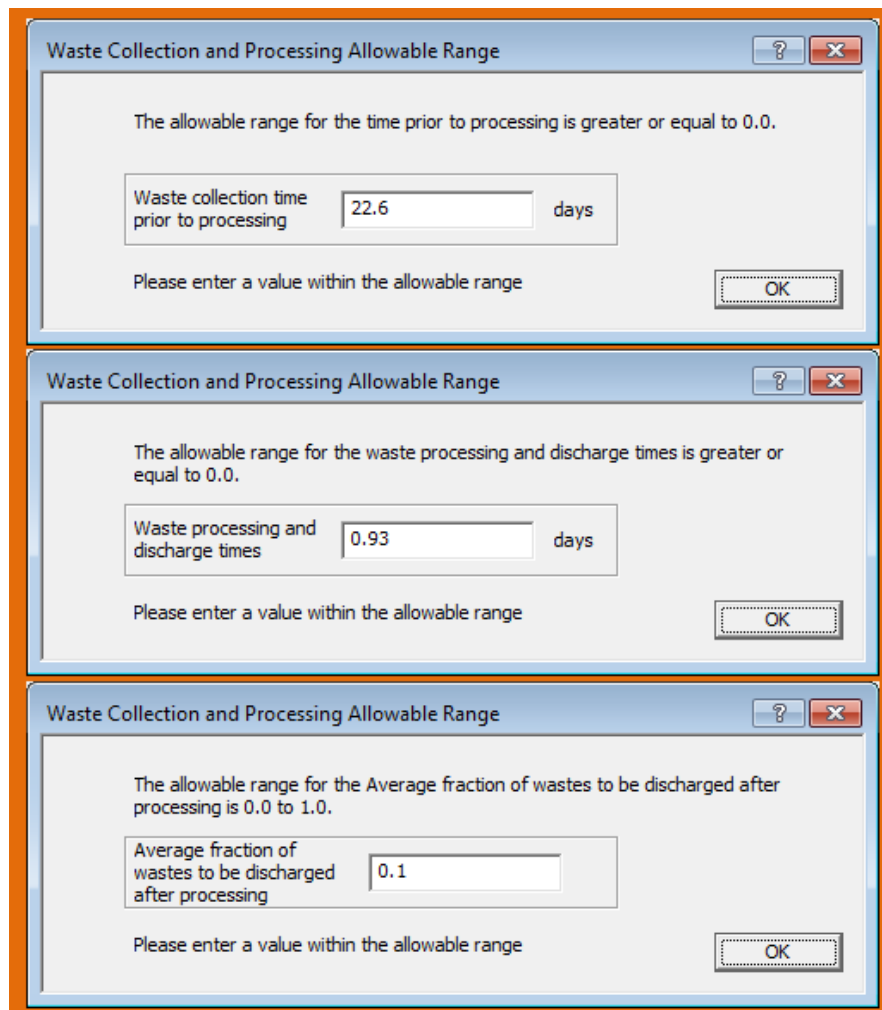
Waste Collection and Processing Allowable Range

?

The allowable range for the time prior to processing is greater or equal to 0.0.

Waste collection time prior to processing 22.6 days

Please enter a value within the allowable range

OK

Waste Collection and Processing Allowable Range

?

The allowable range for the waste processing and discharge times is greater or equal to 0.0.

Waste processing and discharge times 0.93 days

Please enter a value within the allowable range

OK

Waste Collection and Processing Allowable Range

?

The allowable range for the Average fraction of wastes to be discharged after processing is 0.0 to 1.0.

Average fraction of wastes to be discharged after processing 0.1

Please enter a value within the allowable range

OK